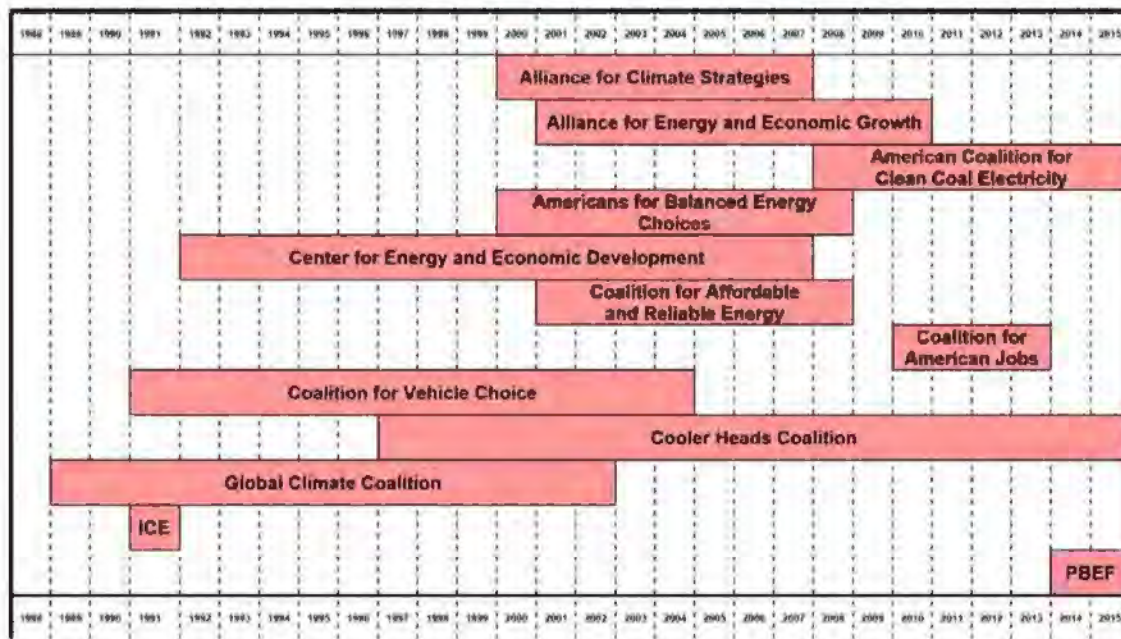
| 1988 | 1989 | 1990 | 1991 | 1992 | 1993 | 1994 | 1995 | 1996 | 1997 | 1998 | 1999 | 2000 | 2001 | 2002 | 2003 | 2004 | 2005 | 2006 | 2007 | 2008 | 2009 | 2010 | 2011 | 2012 | 2013 | 2014 | 2015 |
|---|---|---|---|---|---|---|---|---|---|---|---|---|---|---|---|---|---|---|---|---|---|---|---|---|---|---|---|

Alliance for Climate Strategies

Alliance for Energy and Economic Growth

American Coalition for Clean Coal Electricity

Americans for Balanced Energy Choices

Center for Energy and Economic Development

Coalition for Affordable and Reliable Energy

Coalition for American Jobs

Coalition for Vehicle Choice

Cooler Heads Coalition

Global Climate Coalition

ICE

PBEF

| 1988 | 1989 | 1990 | 1991 | 1992 | 1993 | 1994 | 1995 | 1996 | 1997 | 1998 | 1999 | 2000 | 2001 | 2002 | 2003 | 2004 | 2005 | 2006 | 2007 | 2008 | 2009 | 2010 | 2011 | 2012 | 2013 | 2014 | 2015 |
|---|---|---|---|---|---|---|---|---|---|---|---|---|---|---|---|---|---|---|---|---|---|---|---|---|---|---|---|